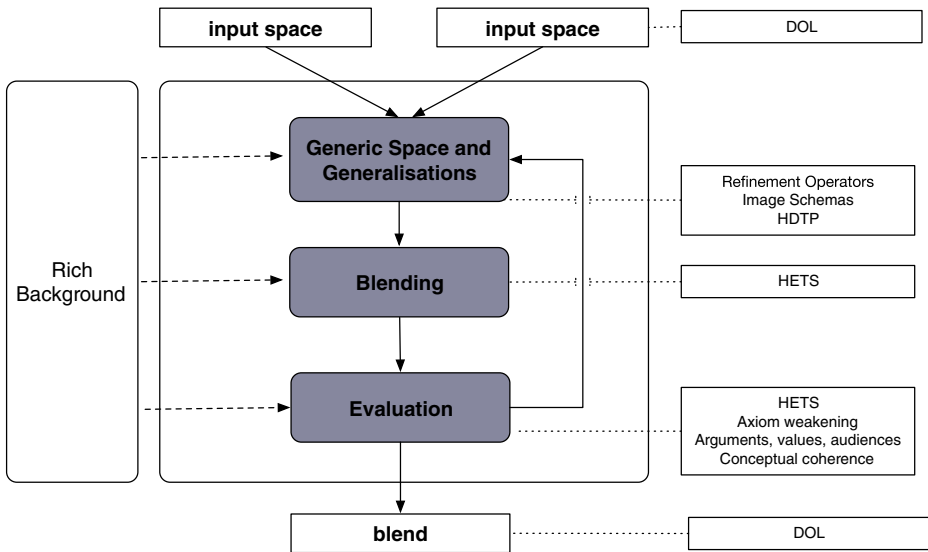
input space

input space

DOL

Rich Background

Generic Space and Generalisations

Refinement Operators
Image Schemas
HDTP

Blending

HETS

Evaluation

HETS
Axiom weakening
Arguments, values, audiences
Conceptual coherence

blend

DOL